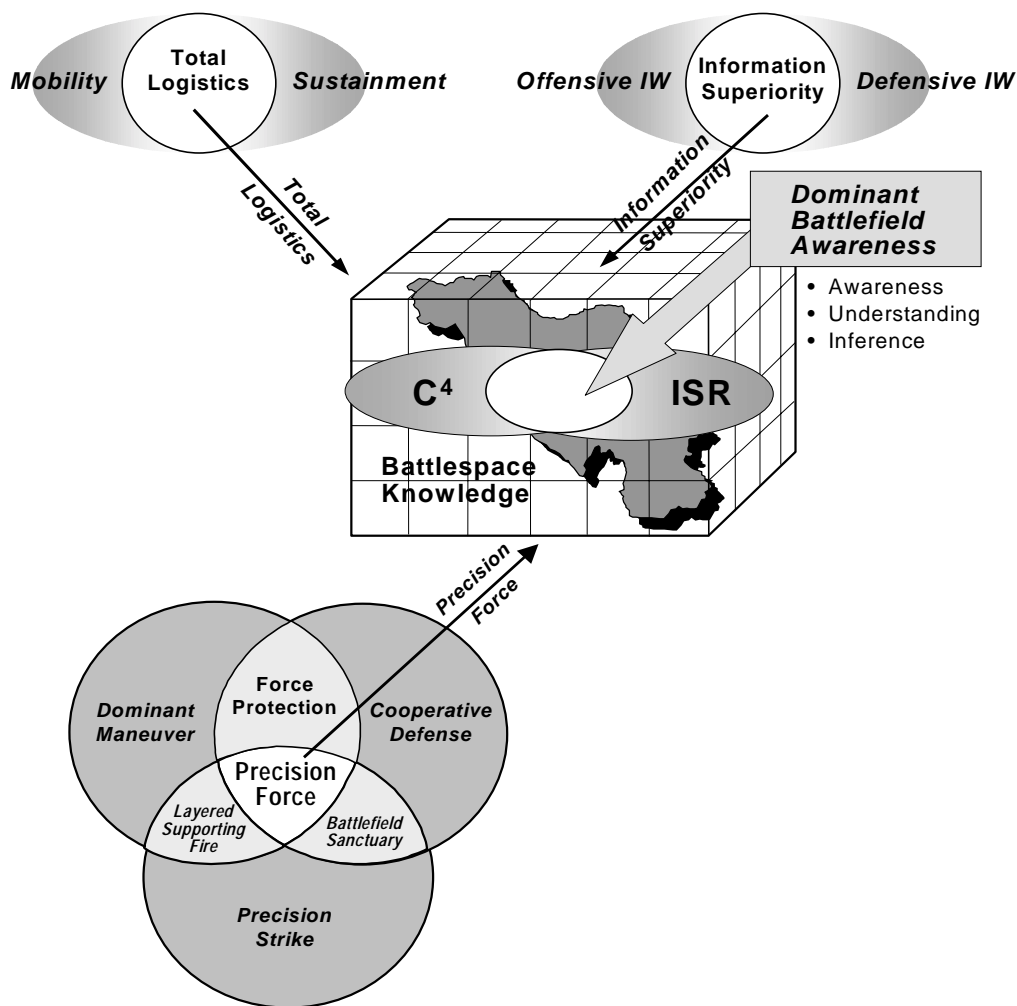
Mobility

Total Logistics

Sustainment

Offensive IW

Information Superiority

Defensive IW

Total Logistics

Information Superiority

Dominant Battlefield Awareness

• Awareness
• Understanding
• Inference

$C^4$

ISR

Battlespace Knowledge

Precision Force

Dominant Maneuver

Force Protection

Cooperative Defense

Precision Force

Layered Supporting Fire

Battlefield Sanctuary

Precision Strike